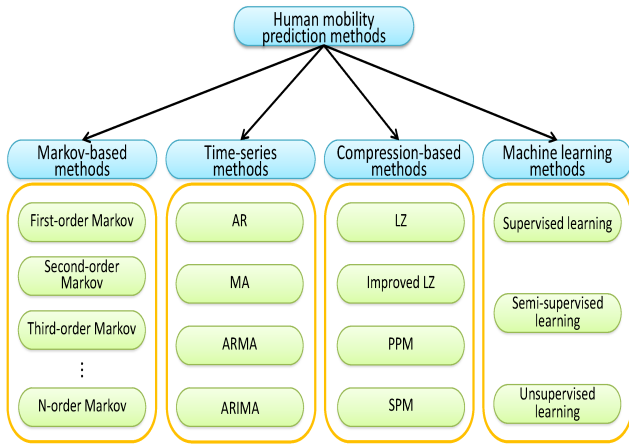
Human mobility prediction methods

Markov-based methods

First-order Markov

Second-order Markov

Third-order Markov

⋮

N-order Markov

Time-series methods

AR

MA

ARMA

ARIMA

Compression-based methods

LZ

Improved LZ

PPM

SPM

Machine learning methods

Supervised learning

Semi-supervised learning

Unsupervised learning